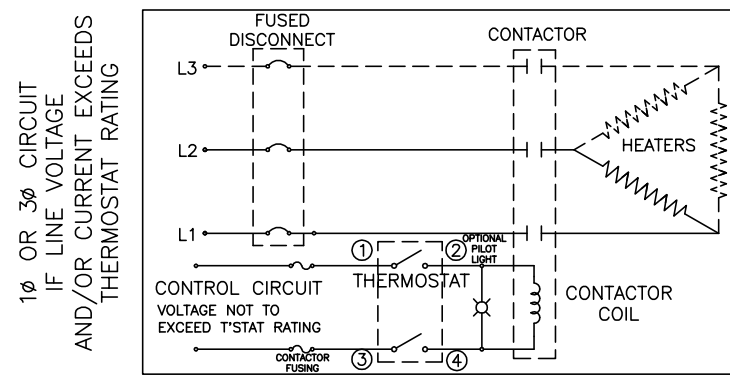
1ø OR 3ø CIRCUIT
IF LINE VOLTAGE
AND/OR CURRENT EXCEEDS
THERMOSTAT RATING

FUSED DISCONNECT

CONTACTOR

L3

L2

L1

HEATERS

①

②

OPTIONAL PILOT LIGHT

CONTROL CIRCUIT

THERMOSTAT

VOLTAGE NOT TO EXCEED T'STAT RATING

CONTACTOR COIL

CONTACTOR FUSING

③

④